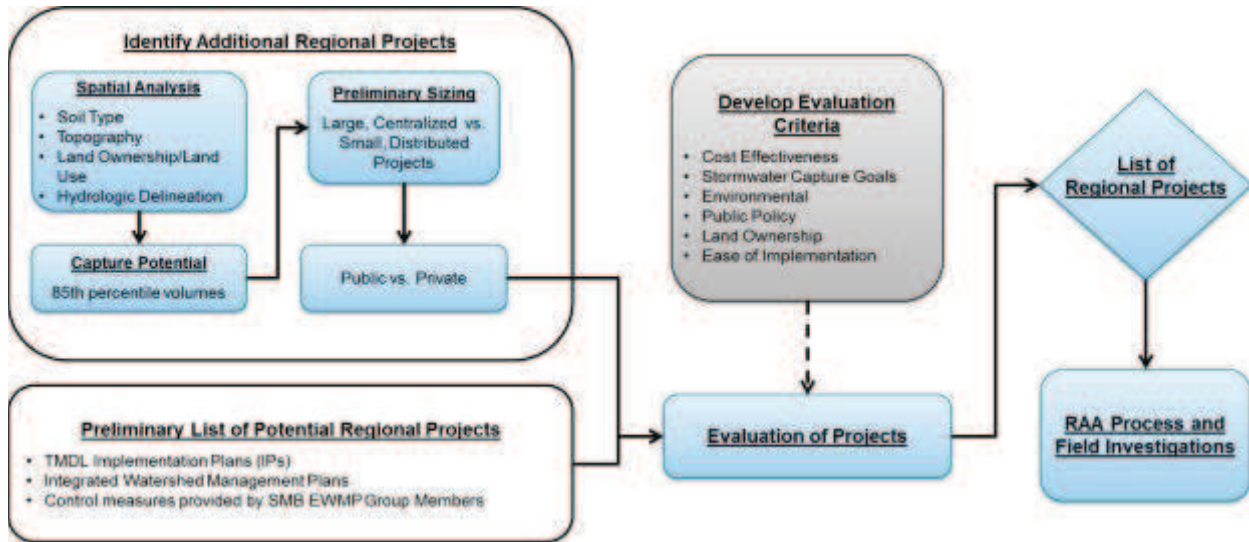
Identify Additional Regional Projects

Spatial Analysis

- Soil Type
- Topography
- Land Ownership/Land Use
- Hydrologic Delineation

Preliminary Sizing

Large, Centralized vs. Small, Distributed Projects

Capture Potential

85th percentile volumes

Public vs. Private

Develop Evaluation Criteria

- Cost Effectiveness
- Stormwater Capture Goals
- Environmental
- Public Policy
- Land Ownership
- Ease of Implementation

List of Regional Projects

Preliminary List of Potential Regional Projects

- TMDL Implementation Plans (IPs)
- Integrated Watershed Management Plans
- Control measures provided by SMB EWMP Group Members

Evaluation of Projects

RAA Process and Field Investigations